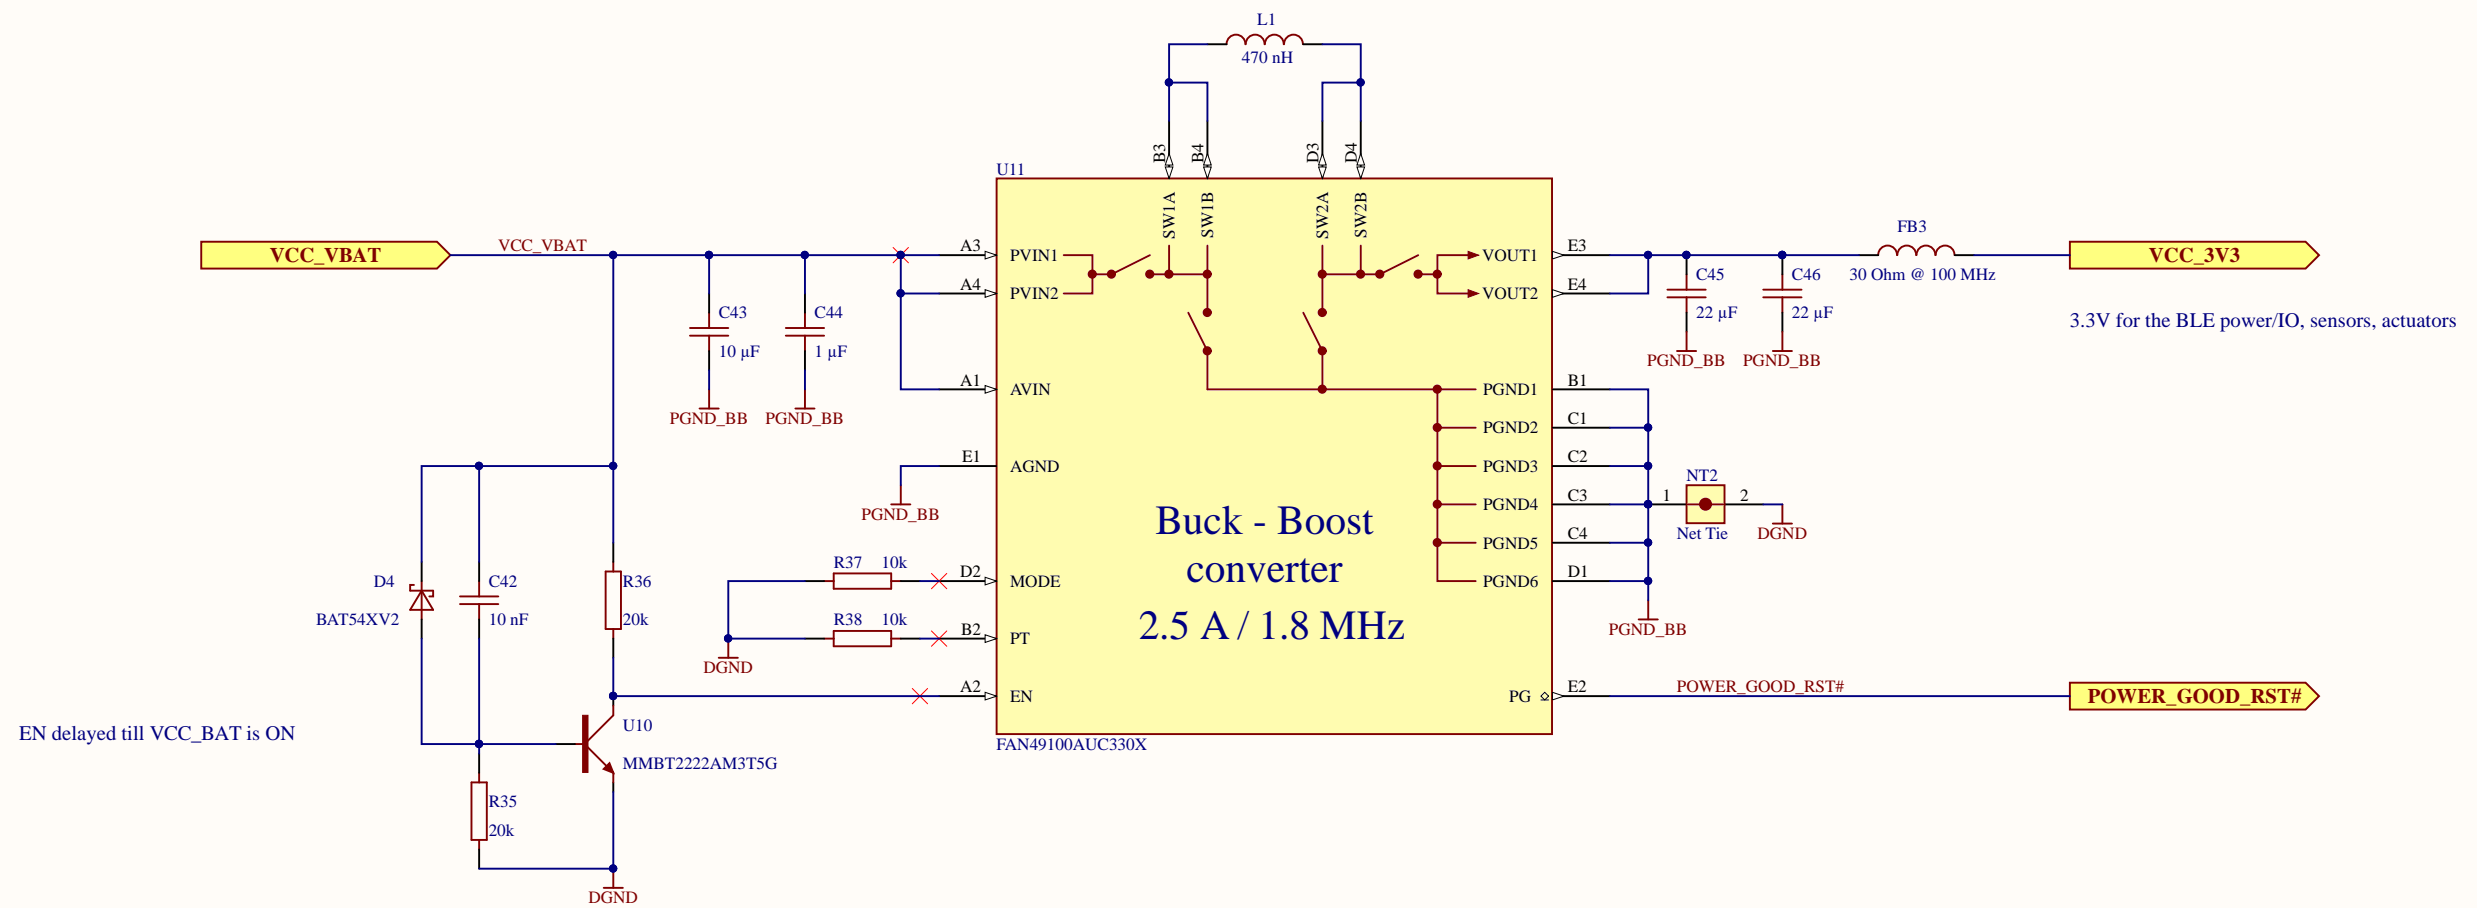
L1
470 nH

B3 B4 D3 D4

U11

SW1A SW1B SW2A SW2B

VCC_VBAT
VCC_VBAT

A3 PVIN1
A4 PVIN2
A1 AVIN
E1 AGND
D2 MODE
B2 PT
A2 EN

VOUT1 E3
VOUT2 E4
PGND1 B1
PGND2 C1
PGND3 C2
PGND4 C3
PGND5 C4
PGND6 D1
PG E2

FB3
30 Ohm @ 100 MHz
VCC_3V3

C45
22 µF
C46
22 µF
PGND_BB PGND_BB

3.3V for the BLE power/IO, sensors, actuators

C43
10 µF
C44
1 µF
PGND_BB PGND_BB

PGND_BB

Buck - Boost
converter
2.5 A / 1.8 MHz

NT2
1 2
Net Tie
DGND

PGND_BB

R37 10k
R38 10k
DGND

D4
BAT54XV2
C42
10 nF
R36
20k

POWER_GOOD_RST#
POWER_GOOD_RST#

U10
MMBT2222AM3T5G
FAN49100AUC330X

EN delayed till VCC_BAT is ON

R35
20k
DGND